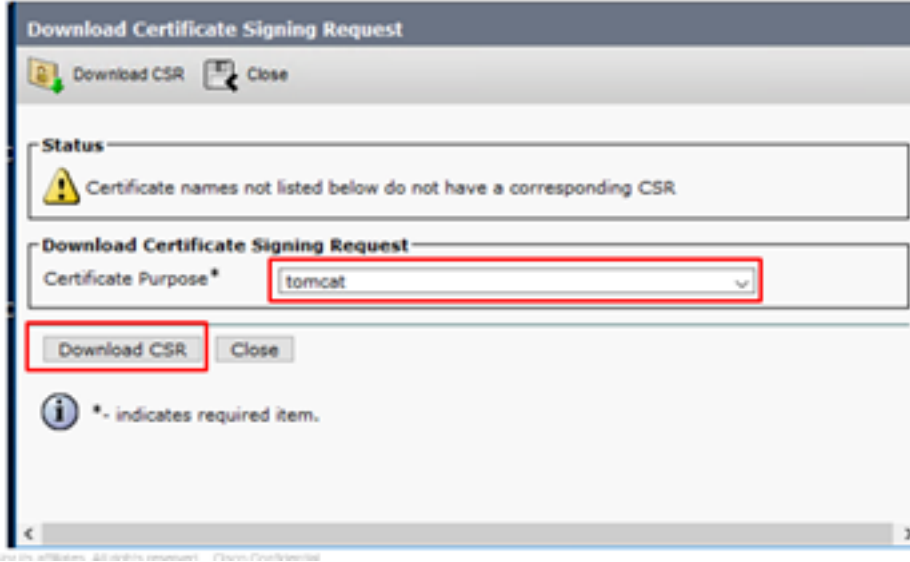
Download Certificate Signing Request

Download CSR Close

Status

Certificate names not listed below do not have a corresponding CSR

Download Certificate Signing Request

Certificate Purpose* tomcat

Download CSR Close

*- indicates required item.

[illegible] its affiliates. All rights reserved. Cisco Confidential